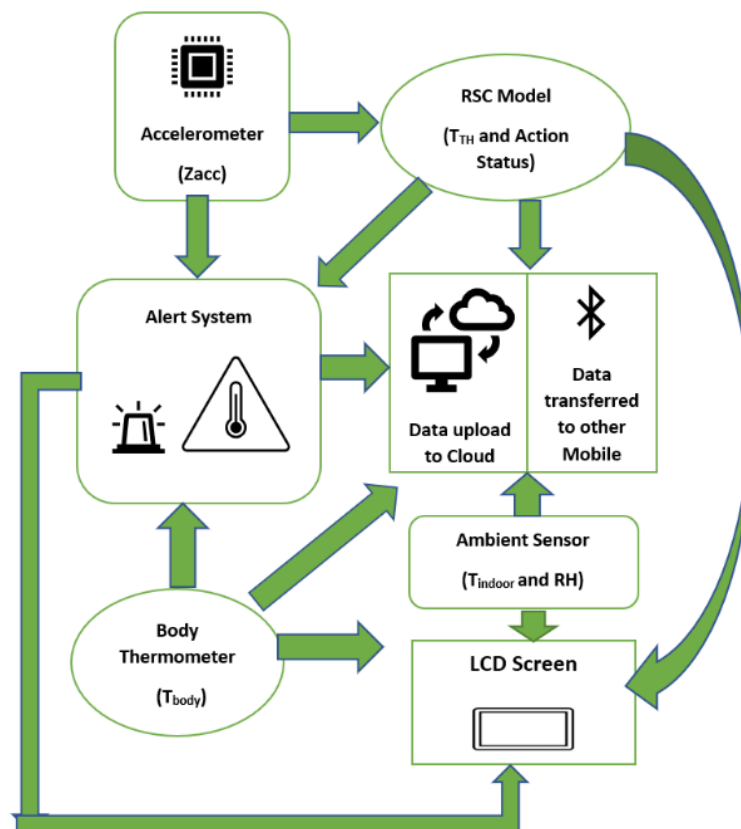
Accelerometer

(Zacc)

RSC Model

($T_{TH}$ and Action Status)

Alert System

Data upload to Cloud

Data transferred to other Mobile

Ambient Sensor

($T_{indoor}$ and RH)

Body Thermometer

($T_{body}$)

LCD Screen